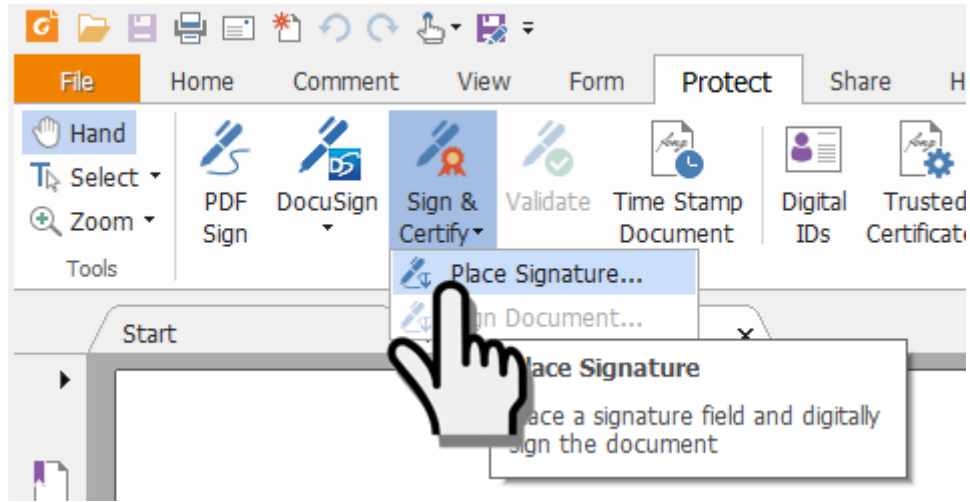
File Home Comment View Form Protect Share H

Hand
Select
Zoom
Tools

PDF Sign
DocuSign
Sign & Certify
Validate
Time Stamp Document
Digital IDs
Trusted Certificat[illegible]

Place Signature...
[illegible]n Document...

Start

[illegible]ace Signature
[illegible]ace a signature field and digitally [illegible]gn the document